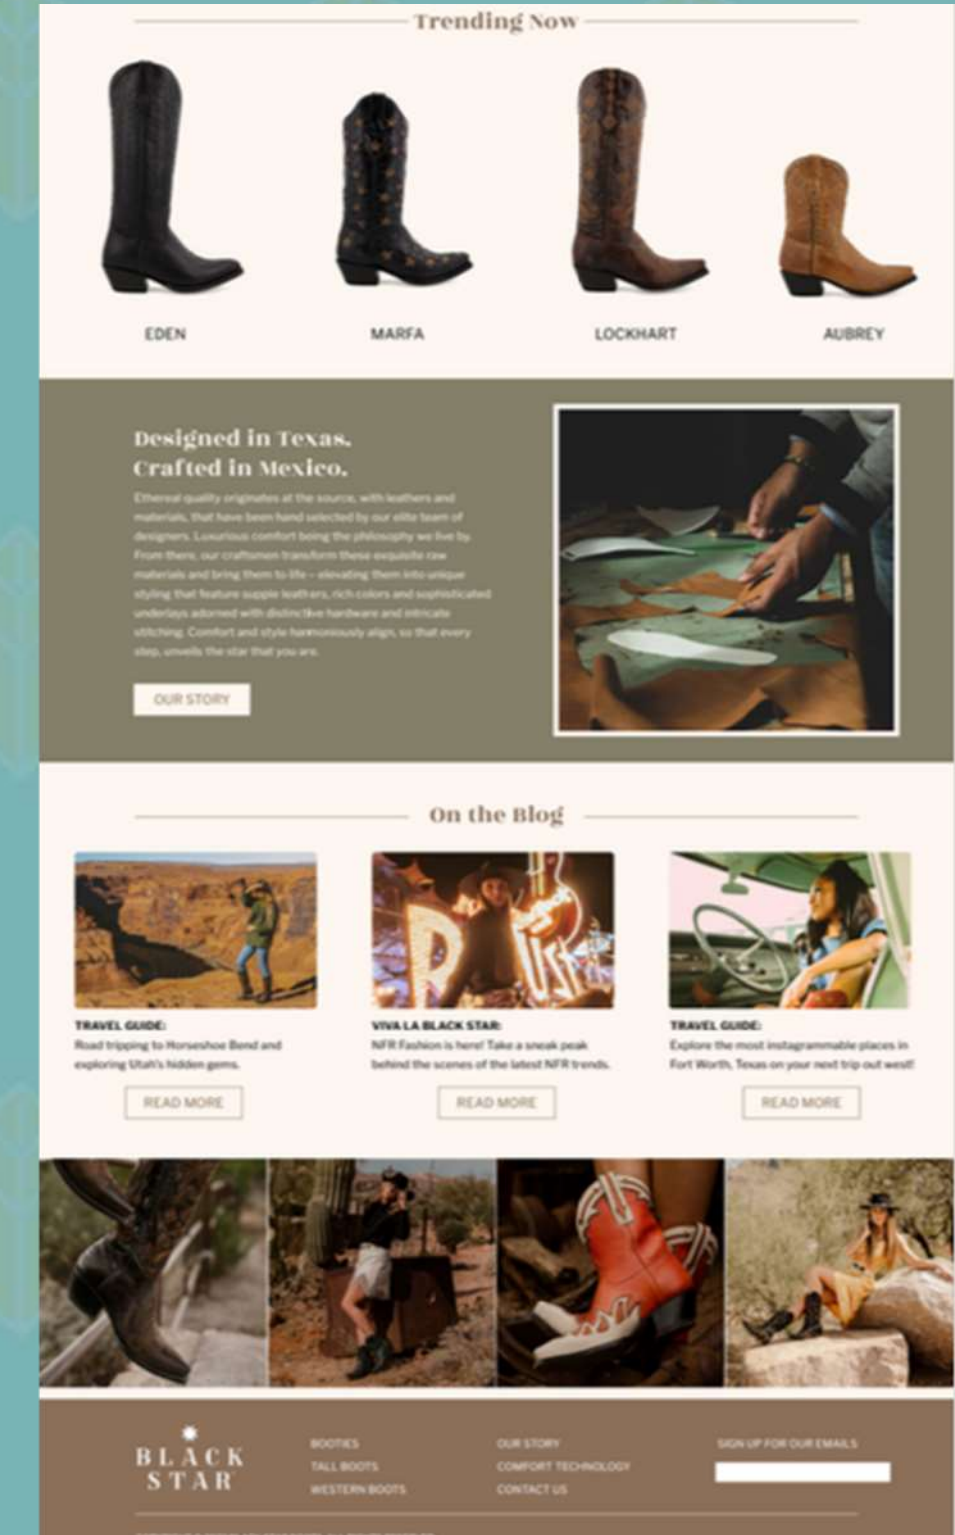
Trending Now

EDEN

MARFA

LOCKHART

AUBREY

Designed in Texas. Crafted in Mexico.

Ethereal quality originates at the source, with leathers and materials, that have been hand selected by our elite team of designers. Luxurious comfort being the philosophy we live by. From there, our craftsmen transform these exquisite raw materials and bring them to life – elevating them into unique styling that feature supple leathers, rich colors and sophisticated underlays adorned with distinctive hardware and intricate stitching. Comfort and style harmoniously align, so that every step, unveils the star that you are.

OUR STORY

On the Blog

TRAVEL GUIDE:
Road tripping to Horseshoe Bend and exploring Utah's hidden gems.

READ MORE

VIVA LA BLACK STAR:
NFR Fashion is here! Take a sneak peak behind the scenes of the latest NFR trends.

READ MORE

TRAVEL GUIDE:
Explore the most instagrammable places in Fort Worth, Texas on your next trip out west!

READ MORE

BLACK STAR

BOOTIES
TALL BOOTS
WESTERN BOOTS

OUR STORY
COMFORT TECHNOLOGY
CONTACT US

SIGN UP FOR OUR EMAILS